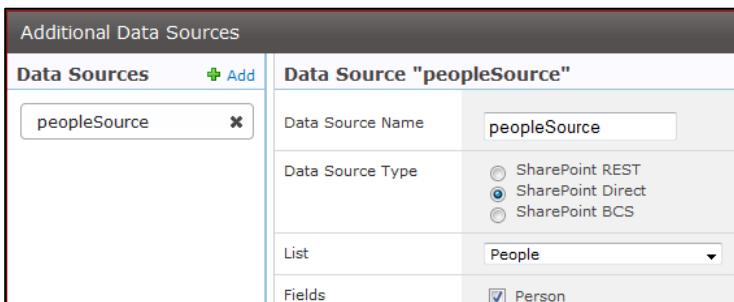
Additional Data Sources

Data Sources
Add

peopleSource

Data Source "peopleSource"

| | |
|---|---|
| Data Source Name | peopleSource |
| Data Source Type | SharePoint REST<br>SharePoint Direct<br>SharePoint BCS |
| List | People |
| Fields | Person |